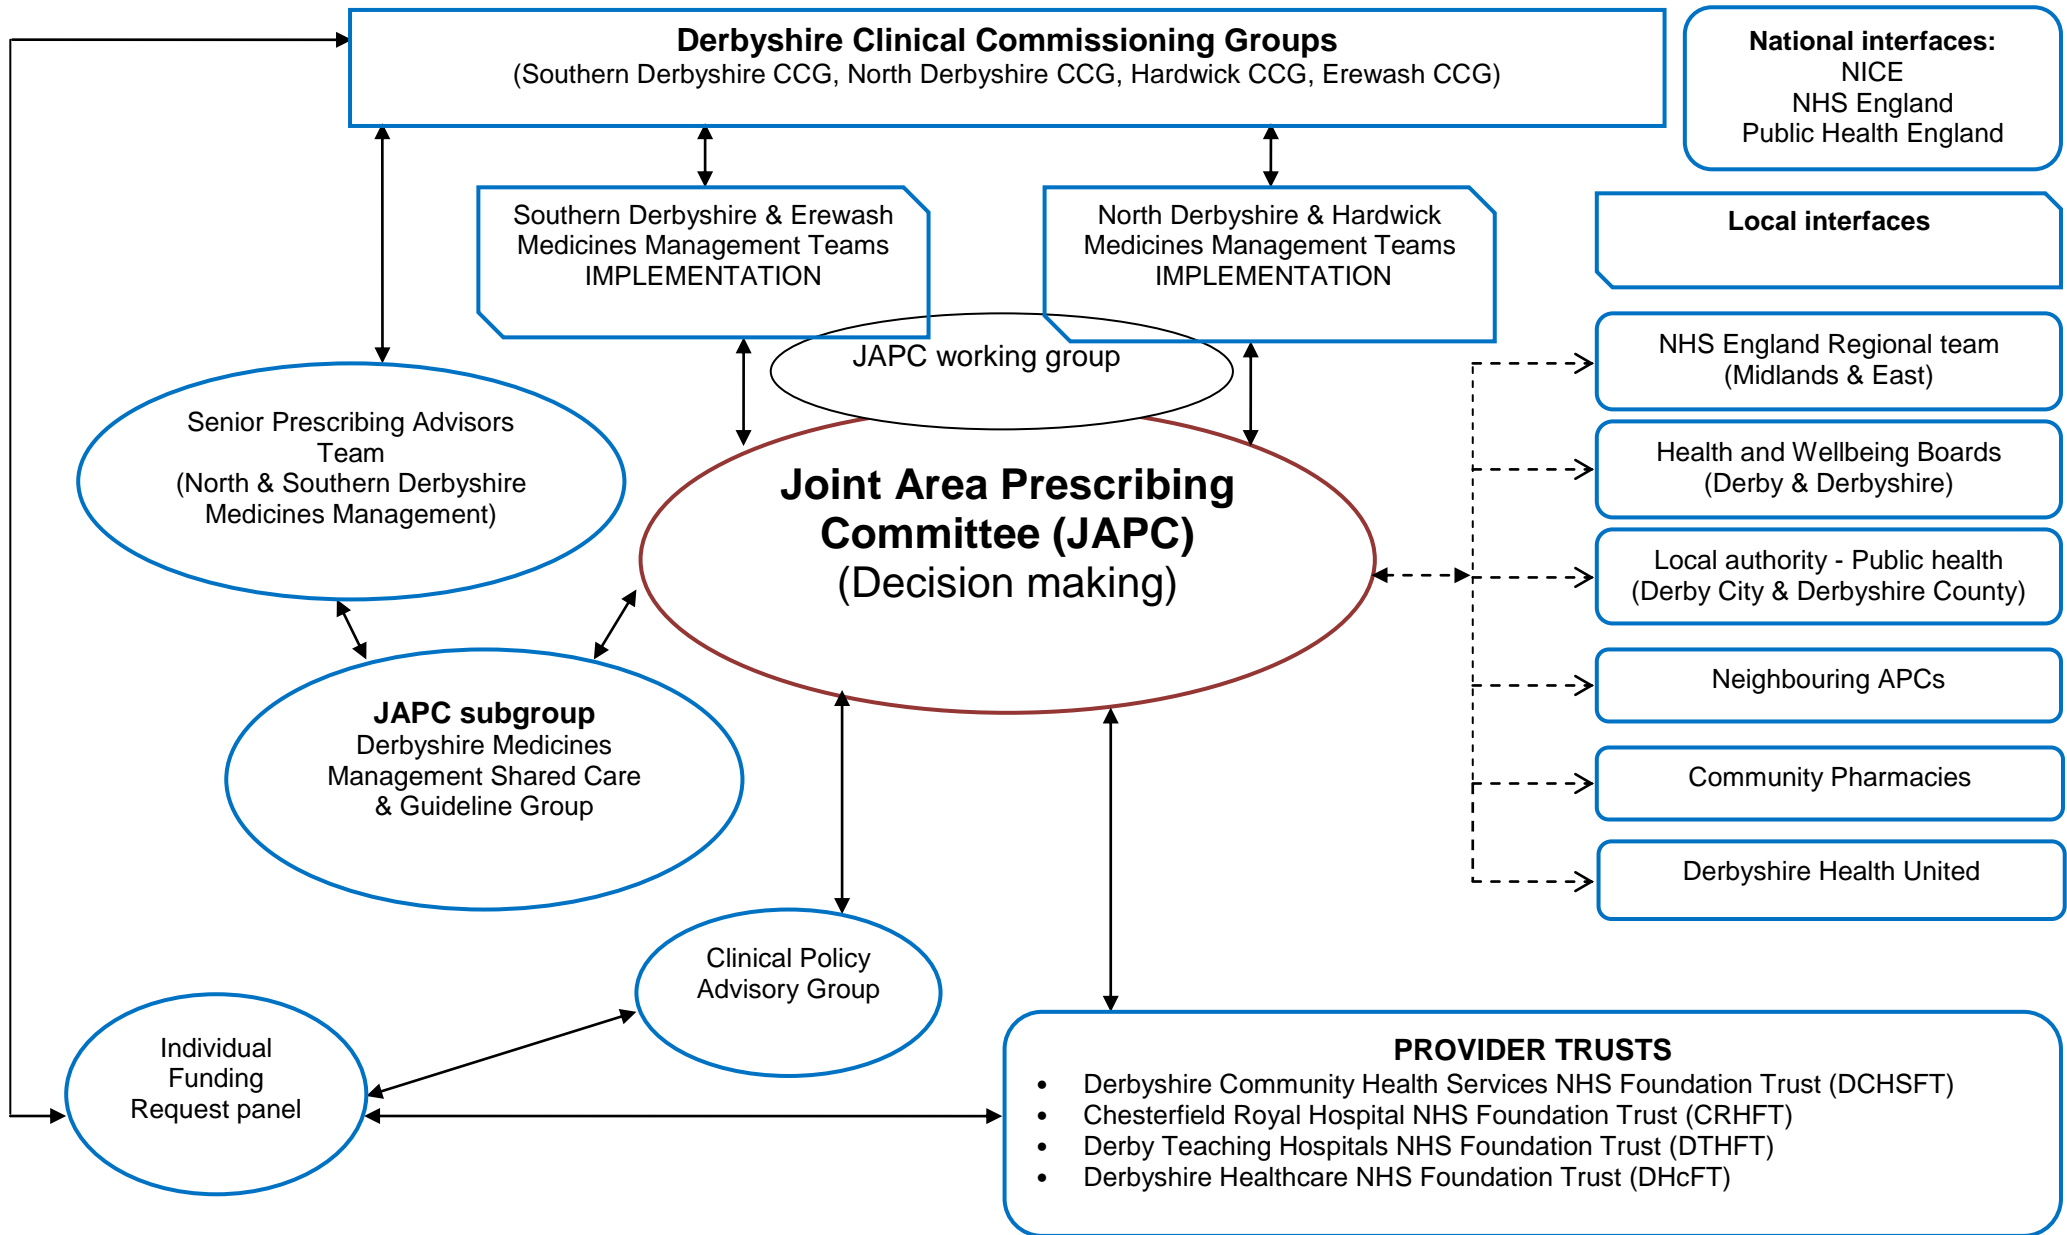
Derbyshire Clinical Commissioning Groups
(Southern Derbyshire CCG, North Derbyshire CCG, Hardwick CCG, Erewash CCG)

National interfaces:
NICE
NHS England
Public Health England

Southern Derbyshire & Erewash Medicines Management Teams IMPLEMENTATION

North Derbyshire & Hardwick Medicines Management Teams IMPLEMENTATION

Local interfaces

JAPC working group

NHS England Regional team (Midlands & East)

Senior Prescribing Advisors Team (North & Southern Derbyshire Medicines Management)

Joint Area Prescribing Committee (JAPC)
(Decision making)

Health and Wellbeing Boards (Derby & Derbyshire)

Local authority - Public health (Derby City & Derbyshire County)

Neighbouring APCs

JAPC subgroup
Derbyshire Medicines Management Shared Care & Guideline Group

Community Pharmacies

Derbyshire Health United

Clinical Policy Advisory Group

Individual Funding Request panel

PROVIDER TRUSTS
• Derbyshire Community Health Services NHS Foundation Trust (DCHSFT)
• Chesterfield Royal Hospital NHS Foundation Trust (CRHFT)
• Derby Teaching Hospitals NHS Foundation Trust (DTHFT)
• Derbyshire Healthcare NHS Foundation Trust (DHcFT)